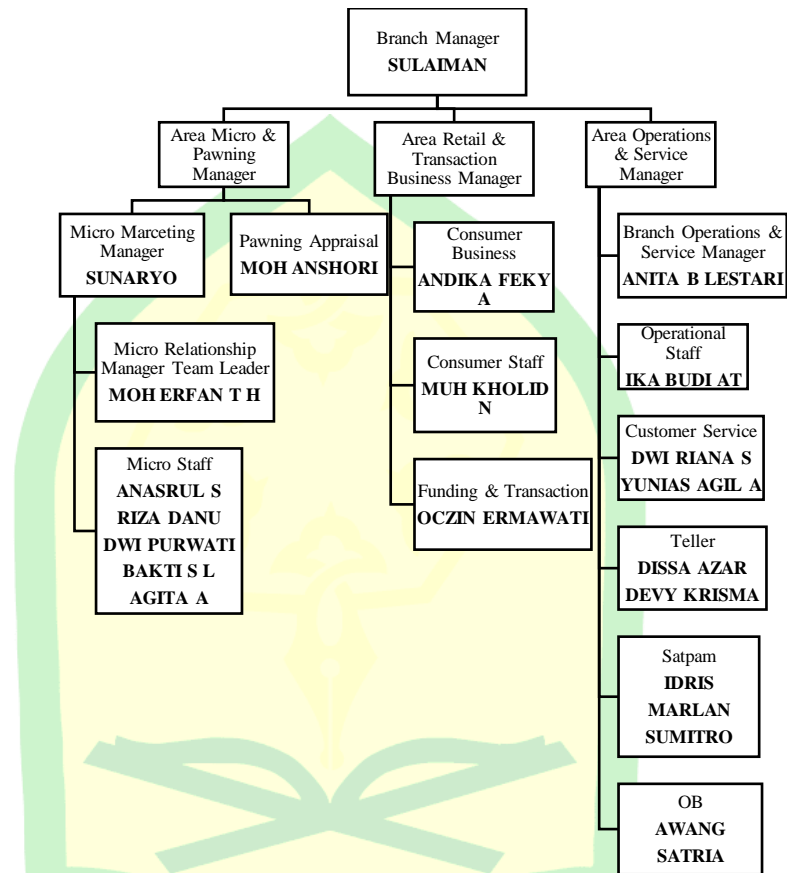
Branch Manager
**SULAIMAN**

Area Micro & Pawning Manager

Area Retail & Transaction Business Manager

Area Operations & Service Manager

Micro Marceting Manager
**SUNARYO**

Pawning Appraisal
**MOH ANSHORI**

Micro Relationship Manager Team Leader
**MOH ERFAN T H**

Micro Staff
**ANASRUL S**
**RIZA DANU**
**DWI PURWATI**
**BAKTI S L**
**AGITA A**

Consumer Business
**ANDIKA FEKY A**

Consumer Staff
**MUH KHOLID N**

Funding & Transaction
**OCZIN ERMAWATI**

Branch Operations & Service Manager
**ANITA B LESTARI**

Operational Staff
**IKA BUDI AT**

Customer Service
**DWI RIANA S**
**YUNIAS AGIL A**

Teller
**DISSA AZAR**
**DEVY KRISMA**

Satpam
**IDRIS**
**MARLAN**
**SUMITRO**

OB
**AWANG**
**SATRIA**